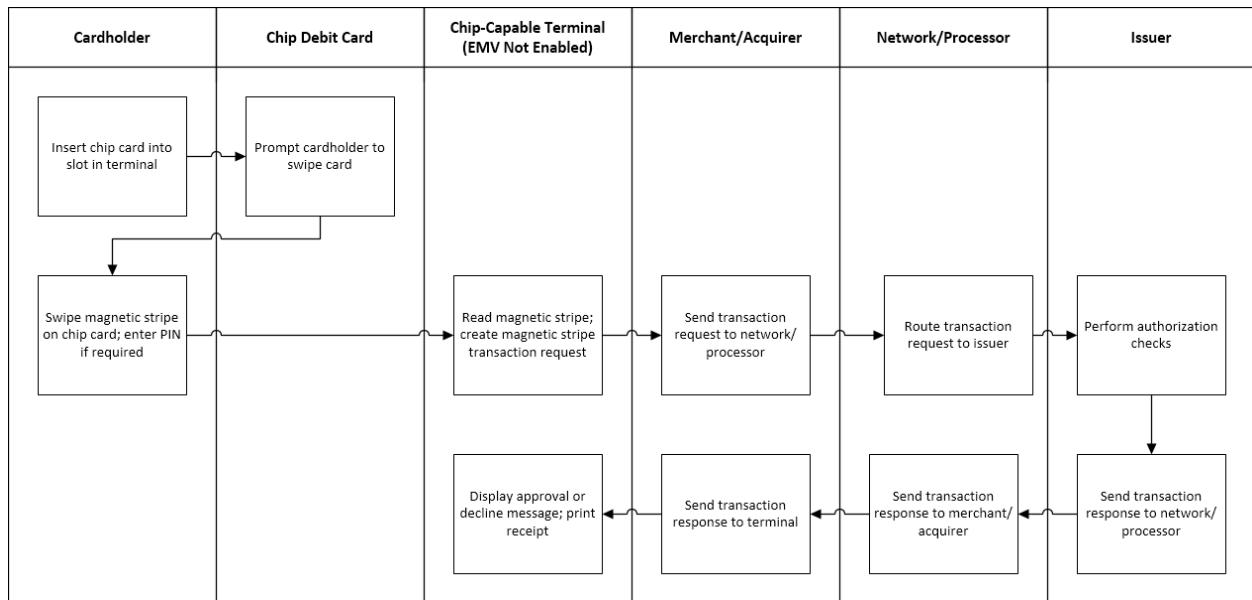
Cardholder

Chip Debit Card

Chip-Capable Terminal (EMV Not Enabled)

Merchant/Acquirer

Network/Processor

Issuer

Insert chip card into slot in terminal

Prompt cardholder to swipe card

Swipe magnetic stripe on chip card; enter PIN if required

Read magnetic stripe; create magnetic stripe transaction request

Send transaction request to network/ processor

Route transaction request to issuer

Perform authorization checks

Send transaction response to network/ processor

Send transaction response to merchant/ acquirer

Send transaction response to terminal

Display approval or decline message; print receipt